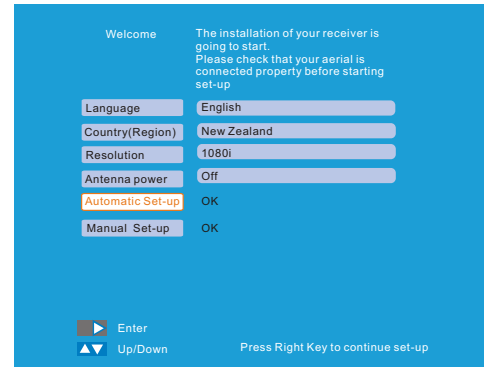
Welcome

The installation of your receiver is going to start.
Please check that your aerial is connected property before starting set-up

| | |
|---|---|
| Language | English |
| Country(Region) | New Zealand |
| Resolution | 1080i |
| Antenna power | Off |
| Automatic Set-up | OK |
| Manual Set-up | OK |

Enter
Up/Down

Press Right Key to continue set-up